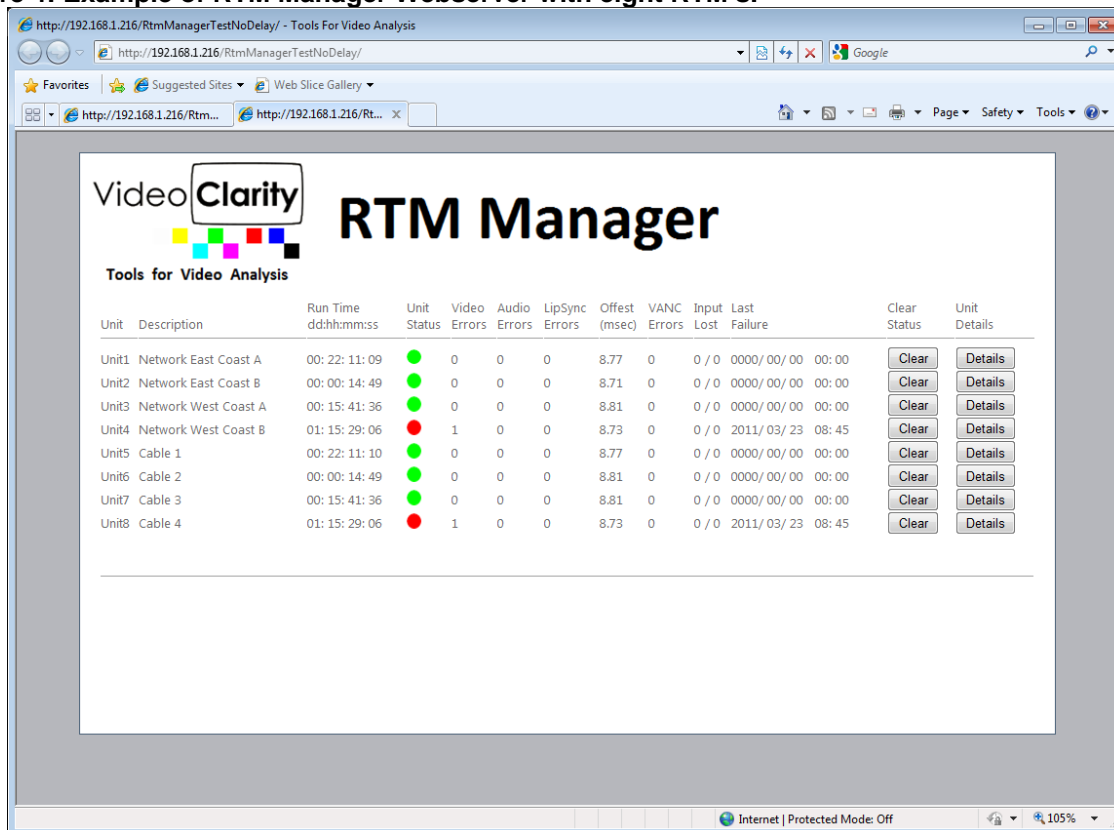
re 1: Example of RTM Manager WebServer with eight RTMs.

http://192.168.1.216/RtmManagerTestNoDelay/ - Tools For Video Analysis

http://192.168.1.216/RtmManagerTestNoDelay/

Google

Favorites | Suggested Sites ▾ | Web Slice Gallery ▾

http://192.168.1.216/Rtm... | http://192.168.1.216/Rt...

Page ▾ Safety ▾ Tools ▾

Video Clarity

Tools for Video Analysis

RTM Manager

| Unit | Description | Run Time dd:hh:mm:ss | Unit Status | Video Errors | Audio Errors | LipSync Errors | Offest (msec) | VANC Errors | Input Lost | Last Failure | Clear Status | Unit Details |
|---|---|---|---|---|---|---|---|---|---|---|---|---|
| Unit1 | Network East Coast A | 00: 22: 11: 09 | | 0 | 0 | 0 | 8.77 | 0 | 0 / 0 | 0000/ 00/ 00 00: 00 | Clear | Details |
| Unit2 | Network East Coast B | 00: 00: 14: 49 | | 0 | 0 | 0 | 8.71 | 0 | 0 / 0 | 0000/ 00/ 00 00: 00 | Clear | Details |
| Unit3 | Network West Coast A | 00: 15: 41: 36 | | 0 | 0 | 0 | 8.81 | 0 | 0 / 0 | 0000/ 00/ 00 00: 00 | Clear | Details |
| Unit4 | Network West Coast B | 01: 15: 29: 06 | | 1 | 0 | 0 | 8.73 | 0 | 0 / 0 | 2011/ 03/ 23 08: 45 | Clear | Details |
| Unit5 | Cable 1 | 00: 22: 11: 10 | | 0 | 0 | 0 | 8.77 | 0 | 0 / 0 | 0000/ 00/ 00 00: 00 | Clear | Details |
| Unit6 | Cable 2 | 00: 00: 14: 49 | | 0 | 0 | 0 | 8.81 | 0 | 0 / 0 | 0000/ 00/ 00 00: 00 | Clear | Details |
| Unit7 | Cable 3 | 00: 15: 41: 36 | | 0 | 0 | 0 | 8.81 | 0 | 0 / 0 | 0000/ 00/ 00 00: 00 | Clear | Details |
| Unit8 | Cable 4 | 01: 15: 29: 06 | | 1 | 0 | 0 | 8.73 | 0 | 0 / 0 | 2011/ 03/ 23 08: 45 | Clear | Details |

Internet | Protected Mode: Off | 105%